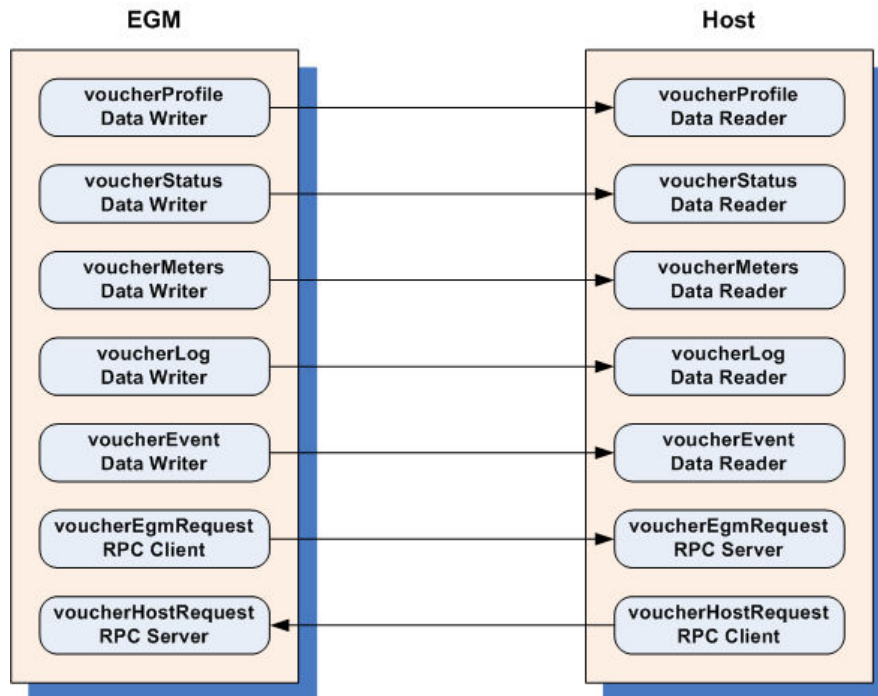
EGM

voucherProfile
Data Writer

voucherStatus
Data Writer

voucherMeters
Data Writer

voucherLog
Data Writer

voucherEvent
Data Writer

voucherEgmRequest
RPC Client

voucherHostRequest
RPC Server

Host

voucherProfile
Data Reader

voucherStatus
Data Reader

voucherMeters
Data Reader

voucherLog
Data Reader

voucherEvent
Data Reader

voucherEgmRequest
RPC Server

voucherHostRequest
RPC Client